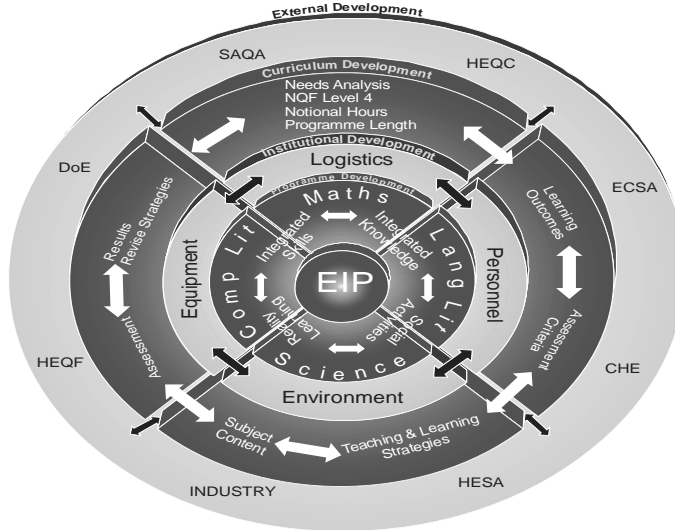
External Development

SAQA

HEQC

Curriculum Development

Needs Analysis
NQF Level 4
Notional Hours
Programme Length

Institutional Development

Logistics

DoE

ECSA

Results
Revise Strategies

Learning Outcomes

Programme Development

Maths

Integrated Skills

Integrated Knowledge

Comp Lit

Lang Lit

Equipment

EIP

Personnel

Reality Learning

Social Activities

Science

Assessment

Assessment Criteria

HEQF

CHE

Environment

Subject Content

Teaching & Learning Strategies

INDUSTRY

HESA